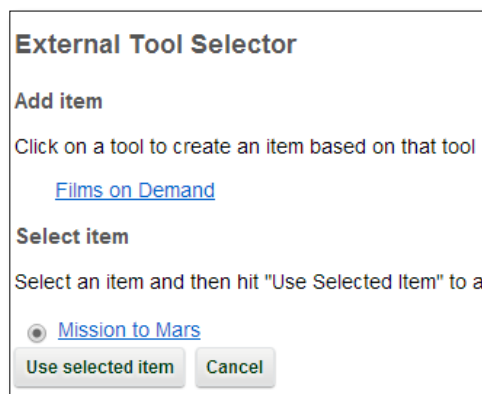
External Tool Selector

Add item

Click on a tool to create an item based on that tool

Films on Demand

Select item

Select an item and then hit "Use Selected Item" to a

Mission to Mars

Use selected item Cancel